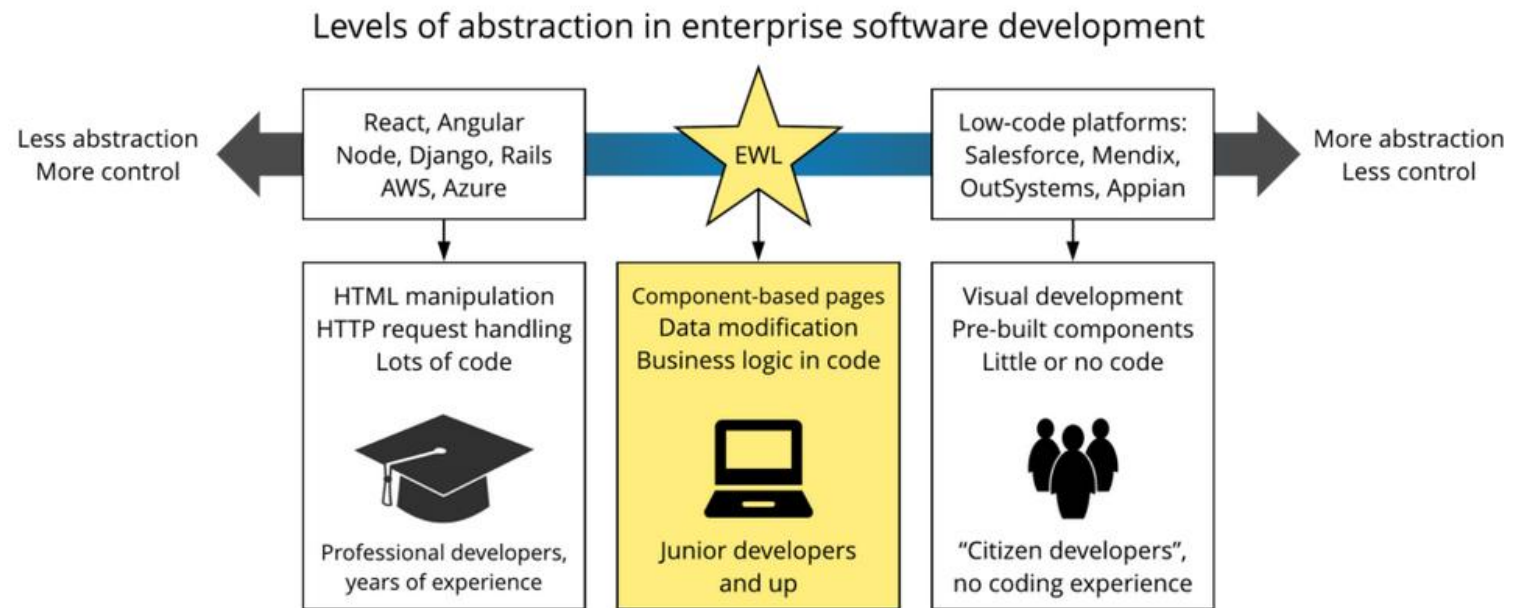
Levels of abstraction in enterprise software development

Less abstraction
More control

React, Angular
Node, Django, Rails
AWS, Azure

EWL

Low-code platforms:
Salesforce, Mendix,
OutSystems, Appian

More abstraction
Less control

HTML manipulation
HTTP request handling
Lots of code

Professional developers,
years of experience

Component-based pages
Data modification
Business logic in code

Junior developers
and up

Visual development
Pre-built components
Little or no code

"Citizen developers",
no coding experience